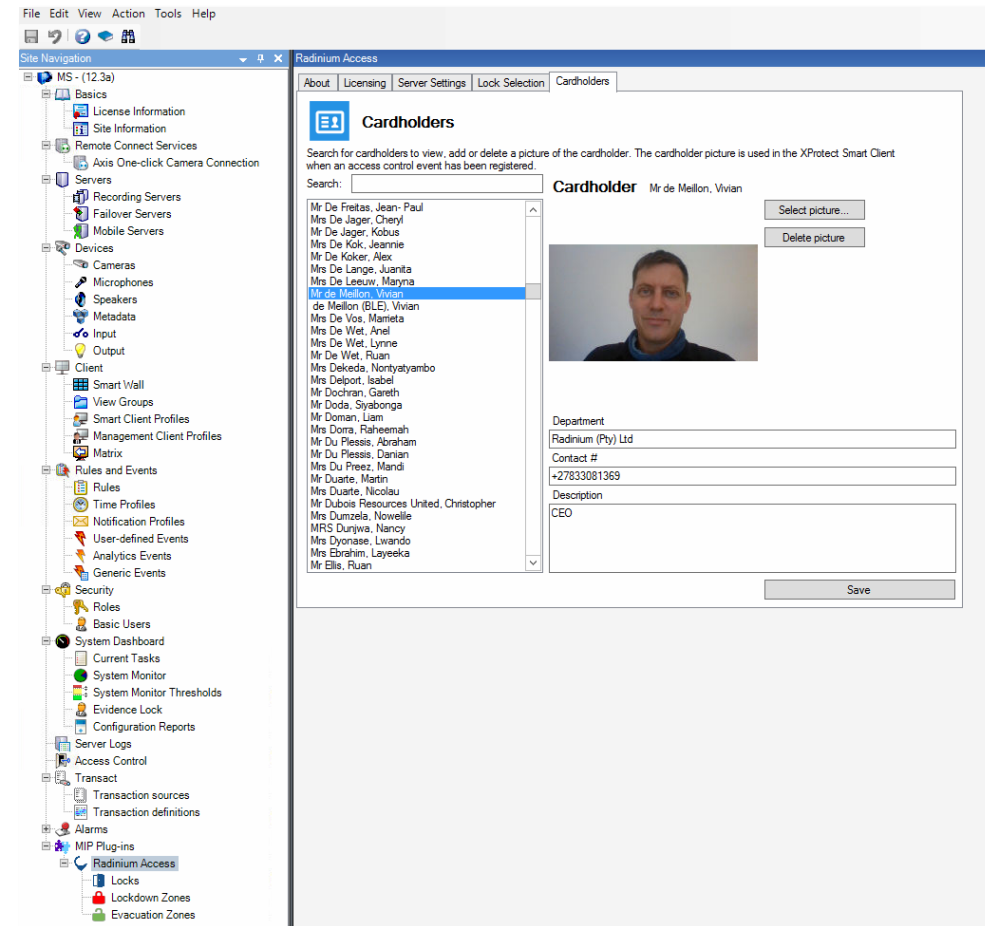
File Edit View Action Tools Help

Site Navigation

MS - (12.3a)
Basics
License Information
Site Information
Remote Connect Services
Axis One-click Camera Connection
Servers
Recording Servers
Failover Servers
Mobile Servers
Devices
Cameras
Microphones
Speakers
Metadata
Input
Output
Client
Smart Wall
View Groups
Smart Client Profiles
Management Client Profiles
Matrix
Rules and Events
Rules
Time Profiles
Notification Profiles
User-defined Events
Analytics Events
Generic Events
Security
Roles
Basic Users
System Dashboard
Current Tasks
System Monitor
System Monitor Thresholds
Evidence Lock
Configuration Reports
Server Logs
Access Control
Transact
Transaction sources
Transaction definitions
Alarms
MIP Plug-ins
Radinium Access
Locks
Lockdown Zones
Evacuation Zones

Radinium Access

About | Licensing | Server Settings | Lock Selection | Cardholders

Cardholders

Search for cardholders to view, add or delete a picture of the cardholder. The cardholder picture is used in the XProtect Smart Client when an access control event has been registered.

Search:

Mr De Freitas, Jean- Paul
Mrs De Jager, Cheryl
Mr De Jager, Kobus
Mrs De Kok, Jeannie
Mr De Koker, Alex
Mrs De Lange, Juanita
Mrs De Leeuw, Maryna
Mr de Meillon, Vivian
de Meillon (BLE), Vivian
Mrs De Vos, Marrieta
Mrs De Wet, Anel
Mrs De Wet, Lynne
Mr De Wet, Ruan
Mrs Dekeda, Nontyatyambo
Mrs Delport, Isabel
Mr Dochran, Gareth
Mr Doda, Siyabonga
Mr Doman, Liam
Mrs Dorra, Raheemah
Mr Du Plessis, Abraham
Mr Du Plessis, Danian
Mrs Du Preez, Mandi
Mr Duarte, Martin
Mrs Duarte, Nicolau
Mr Dubois Resources United, Christopher
Mrs Dumzela, Nowellie
MRS Dunjwa, Nancy
Mrs Dyonase, Lwando
Mrs Ebrahim, Layeeka
Mr Ellis, Ruan

Cardholder Mr de Meillon, Vivian

Select picture...
Delete picture

Department
Radinium (Pty) Ltd
Contact #
+27833081369
Description
CEO

Save